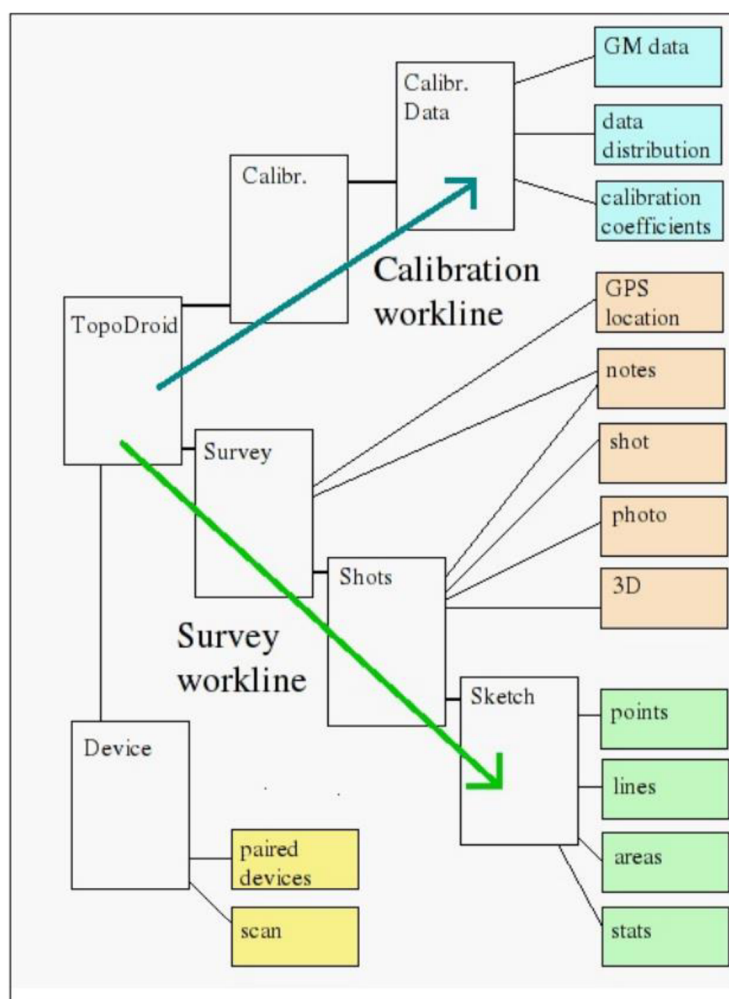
GM data

Calibr. Data

data distribution

Calibr.

calibration coefficients

Calibration workline

GPS location

TopoDroid

notes

Survey

shot

photo

Shots

3D

Survey workline

Sketch

points

Device

lines

areas

paired devices

scan

stats